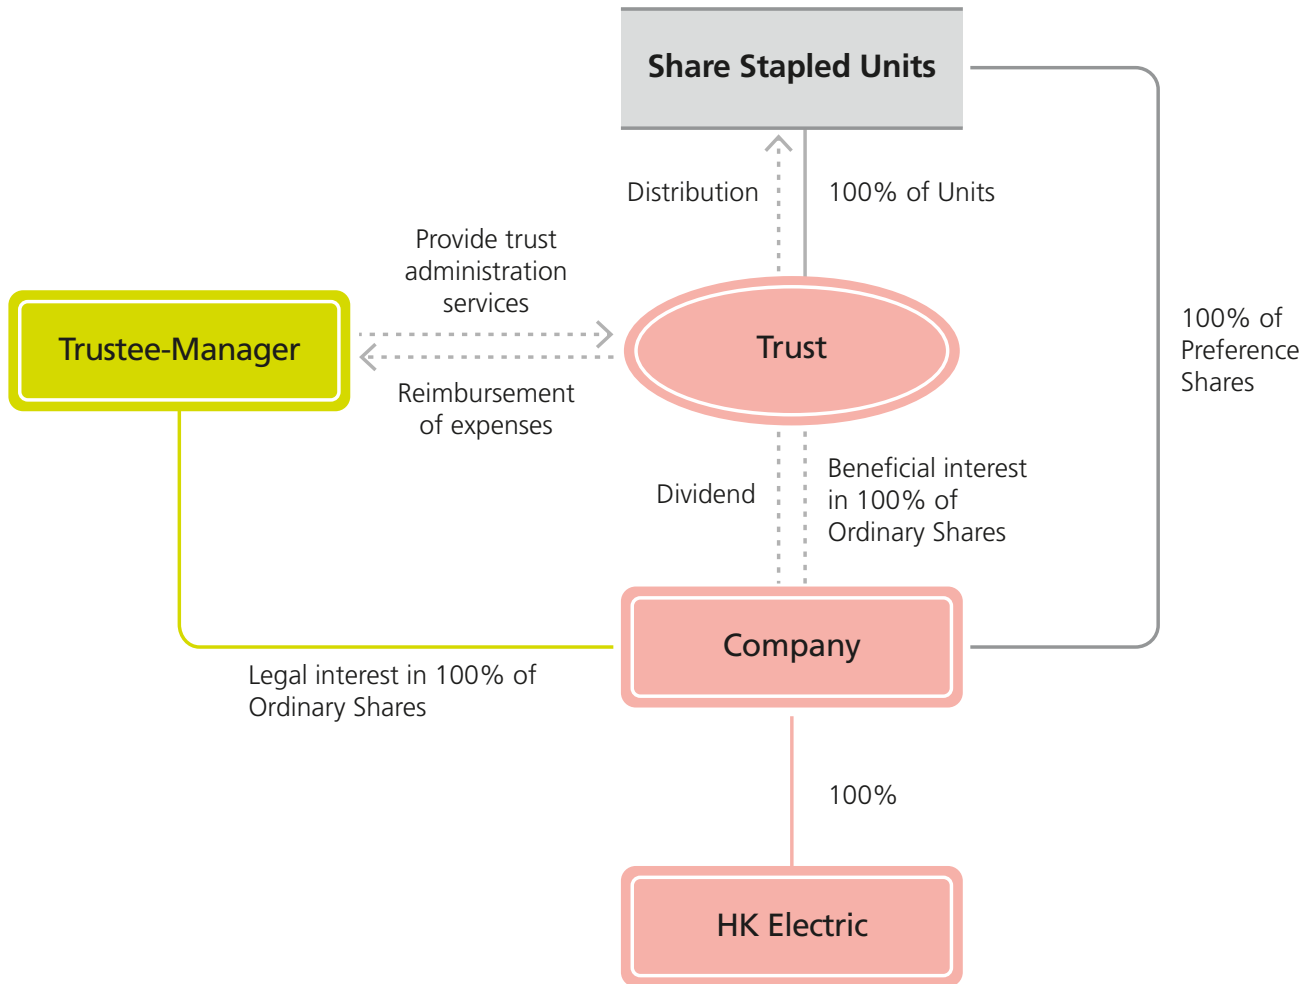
Share Stapled Units

Distribution

100% of Units

Provide trust administration services

Trustee-Manager

Trust

100% of Preference Shares

Reimbursement of expenses

Dividend

Beneficial interest in 100% of Ordinary Shares

Company

Legal interest in 100% of Ordinary Shares

100%

HK Electric